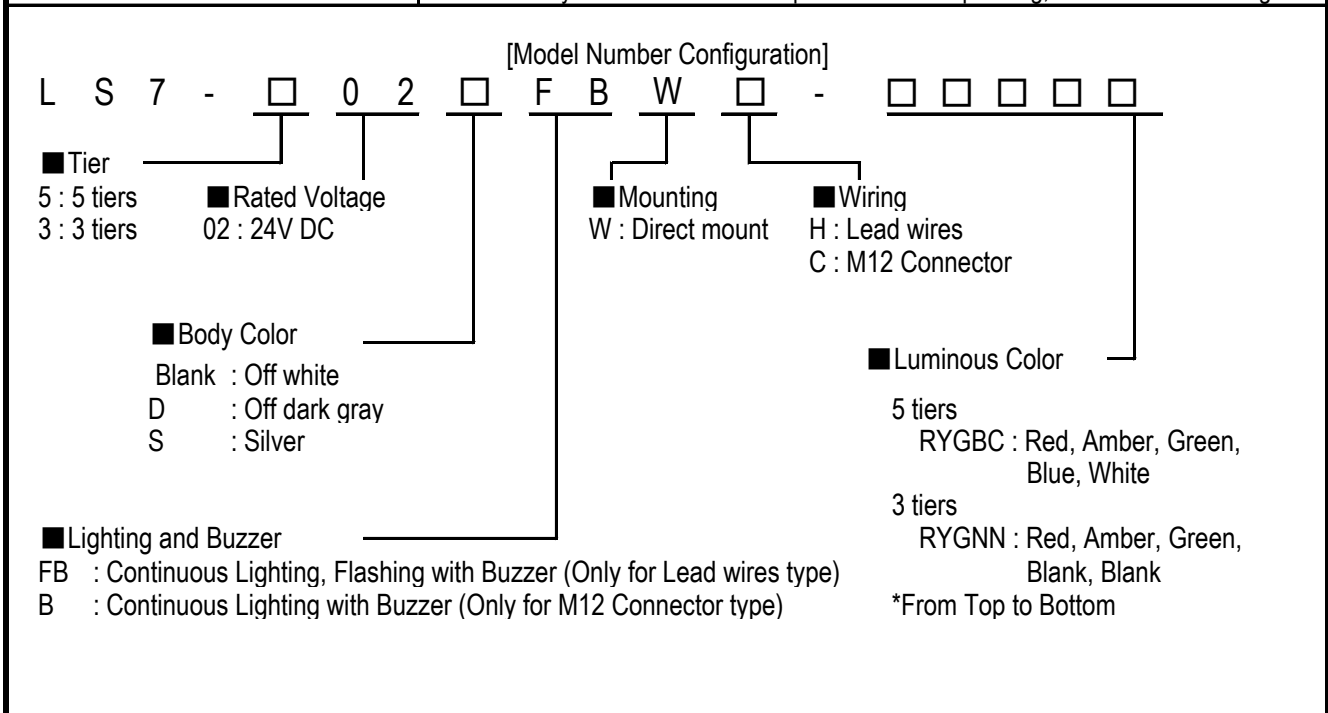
[Model Number Configuration]
L S 7 - □ 0 2 □ F B W □ - □ □ □ □ □

■Tier
5 : 5 tiers
3 : 3 tiers

■Rated Voltage
02 : 24V DC

■Mounting
W : Direct mount

■Wiring
H : Lead wires
C : M12 Connector

■Body Color
Blank : Off white
D : Off dark gray
S : Silver

■Luminous Color
5 tiers
RYGBC : Red, Amber, Green, Blue, White
3 tiers
RYGNN : Red, Amber, Green, Blank, Blank
*From Top to Bottom

■Lighting and Buzzer
FB : Continuous Lighting, Flashing with Buzzer (Only for Lead wires type)
B : Continuous Lighting with Buzzer (Only for M12 Connector type)